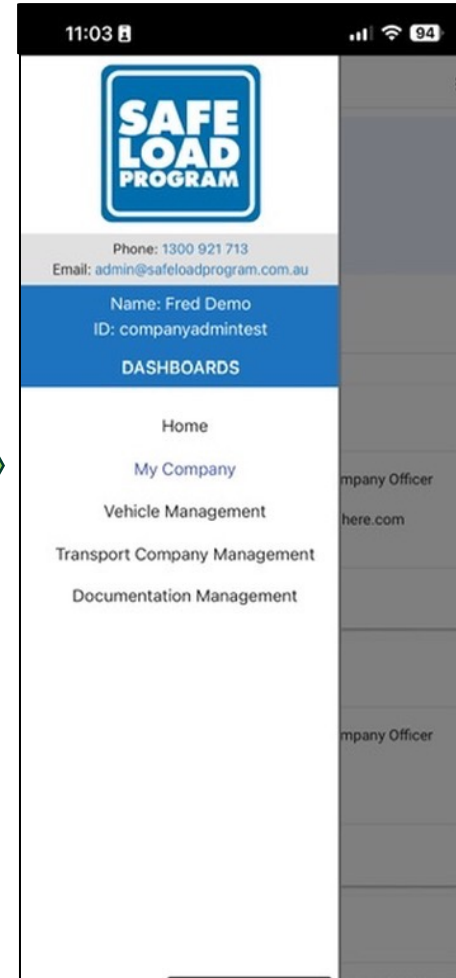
11:03

94

SAFE LOAD PROGRAM

Phone: 1300 921 713
Email: admin@safeloadprogram.com.au

Name: Fred Demo
ID: companyadmintest

DASHBOARDS

Home

My Company

Vehicle Management

Transport Company Management

Documentation Management

mpany Officer

here.com

mpany Officer